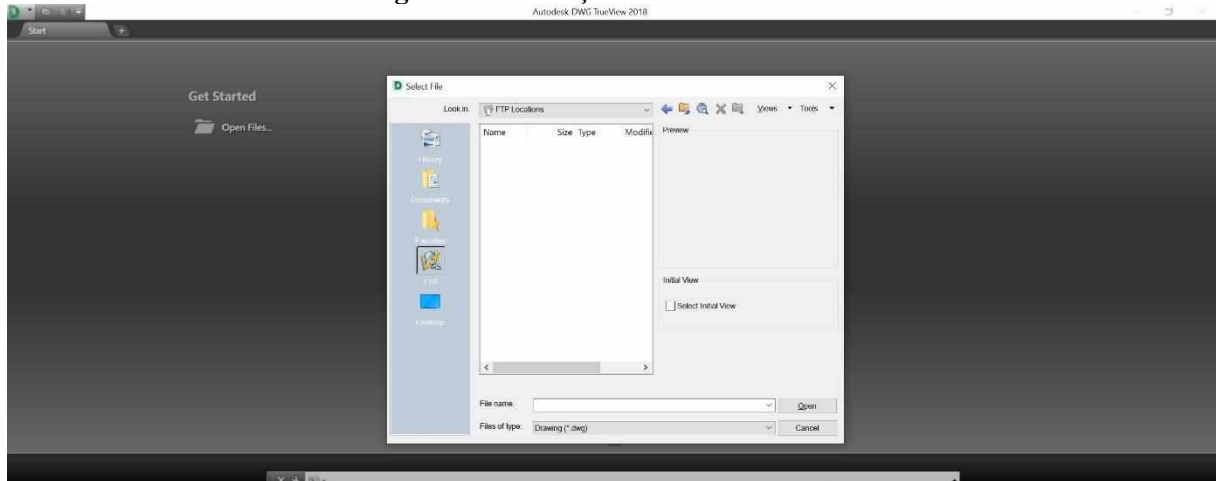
Autodesk DWG TrueView 2018

Start

Get Started

Open Files...

Select File

Look in: FTP Locations

Views Tools

History

Documents

Favorites

FTP

Desktop

| Name | Size | Type | Modifie |
|---|---|---|---|

Preview

Initial View

Select Initial View

File name:

Open

Files of type: Drawing (*.dwg)

Cancel